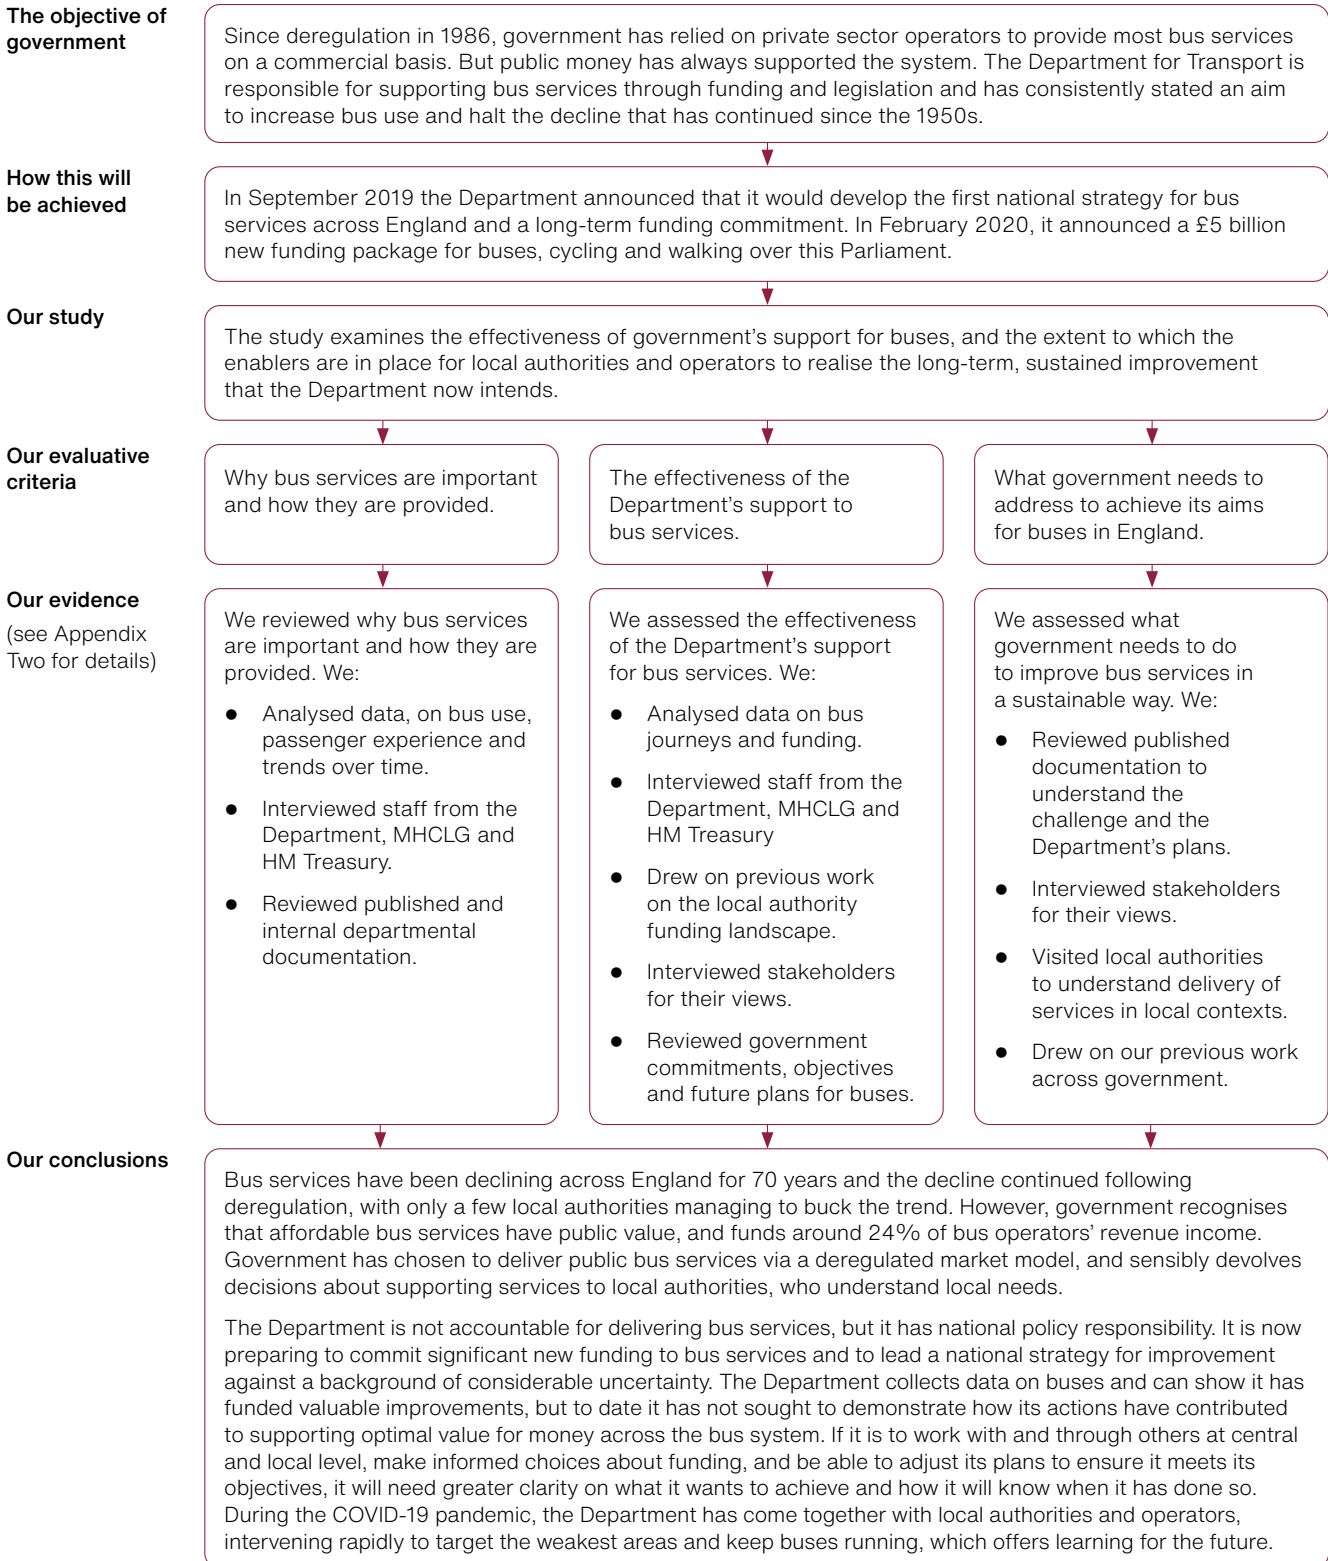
The objective of government

Since deregulation in 1986, government has relied on private sector operators to provide most bus services on a commercial basis. But public money has always supported the system. The Department for Transport is responsible for supporting bus services through funding and legislation and has consistently stated an aim to increase bus use and halt the decline that has continued since the 1950s.

How this will be achieved

In September 2019 the Department announced that it would develop the first national strategy for bus services across England and a long-term funding commitment. In February 2020, it announced a £5 billion new funding package for buses, cycling and walking over this Parliament.

Our study

The study examines the effectiveness of government's support for buses, and the extent to which the enablers are in place for local authorities and operators to realise the long-term, sustained improvement that the Department now intends.

Our evaluative criteria

Why bus services are important and how they are provided.

The effectiveness of the Department's support to bus services.

What government needs to address to achieve its aims for buses in England.

Our evidence

(see Appendix Two for details)

We reviewed why bus services are important and how they are provided. We:

- Analysed data, on bus use, passenger experience and trends over time.
- Interviewed staff from the Department, MHCLG and HM Treasury.
- Reviewed published and internal departmental documentation.

We assessed the effectiveness of the Department's support for bus services. We:

- Analysed data on bus journeys and funding.
- Interviewed staff from the Department, MHCLG and HM Treasury
- Drew on previous work on the local authority funding landscape.
- Interviewed stakeholders for their views.
- Reviewed government commitments, objectives and future plans for buses.

We assessed what government needs to do to improve bus services in a sustainable way. We:

- Reviewed published documentation to understand the challenge and the Department's plans.
- Interviewed stakeholders for their views.
- Visited local authorities to understand delivery of services in local contexts.
- Drew on our previous work across government.

Our conclusions

Bus services have been declining across England for 70 years and the decline continued following deregulation, with only a few local authorities managing to buck the trend. However, government recognises that affordable bus services have public value, and funds around 24% of bus operators' revenue income. Government has chosen to deliver public bus services via a deregulated market model, and sensibly devolves decisions about supporting services to local authorities, who understand local needs.

The Department is not accountable for delivering bus services, but it has national policy responsibility. It is now preparing to commit significant new funding to bus services and to lead a national strategy for improvement against a background of considerable uncertainty. The Department collects data on buses and can show it has funded valuable improvements, but to date it has not sought to demonstrate how its actions have contributed to supporting optimal value for money across the bus system. If it is to work with and through others at central and local level, make informed choices about funding, and be able to adjust its plans to ensure it meets its objectives, it will need greater clarity on what it wants to achieve and how it will know when it has done so. During the COVID-19 pandemic, the Department has come together with local authorities and operators, intervening rapidly to target the weakest areas and keep buses running, which offers learning for the future.